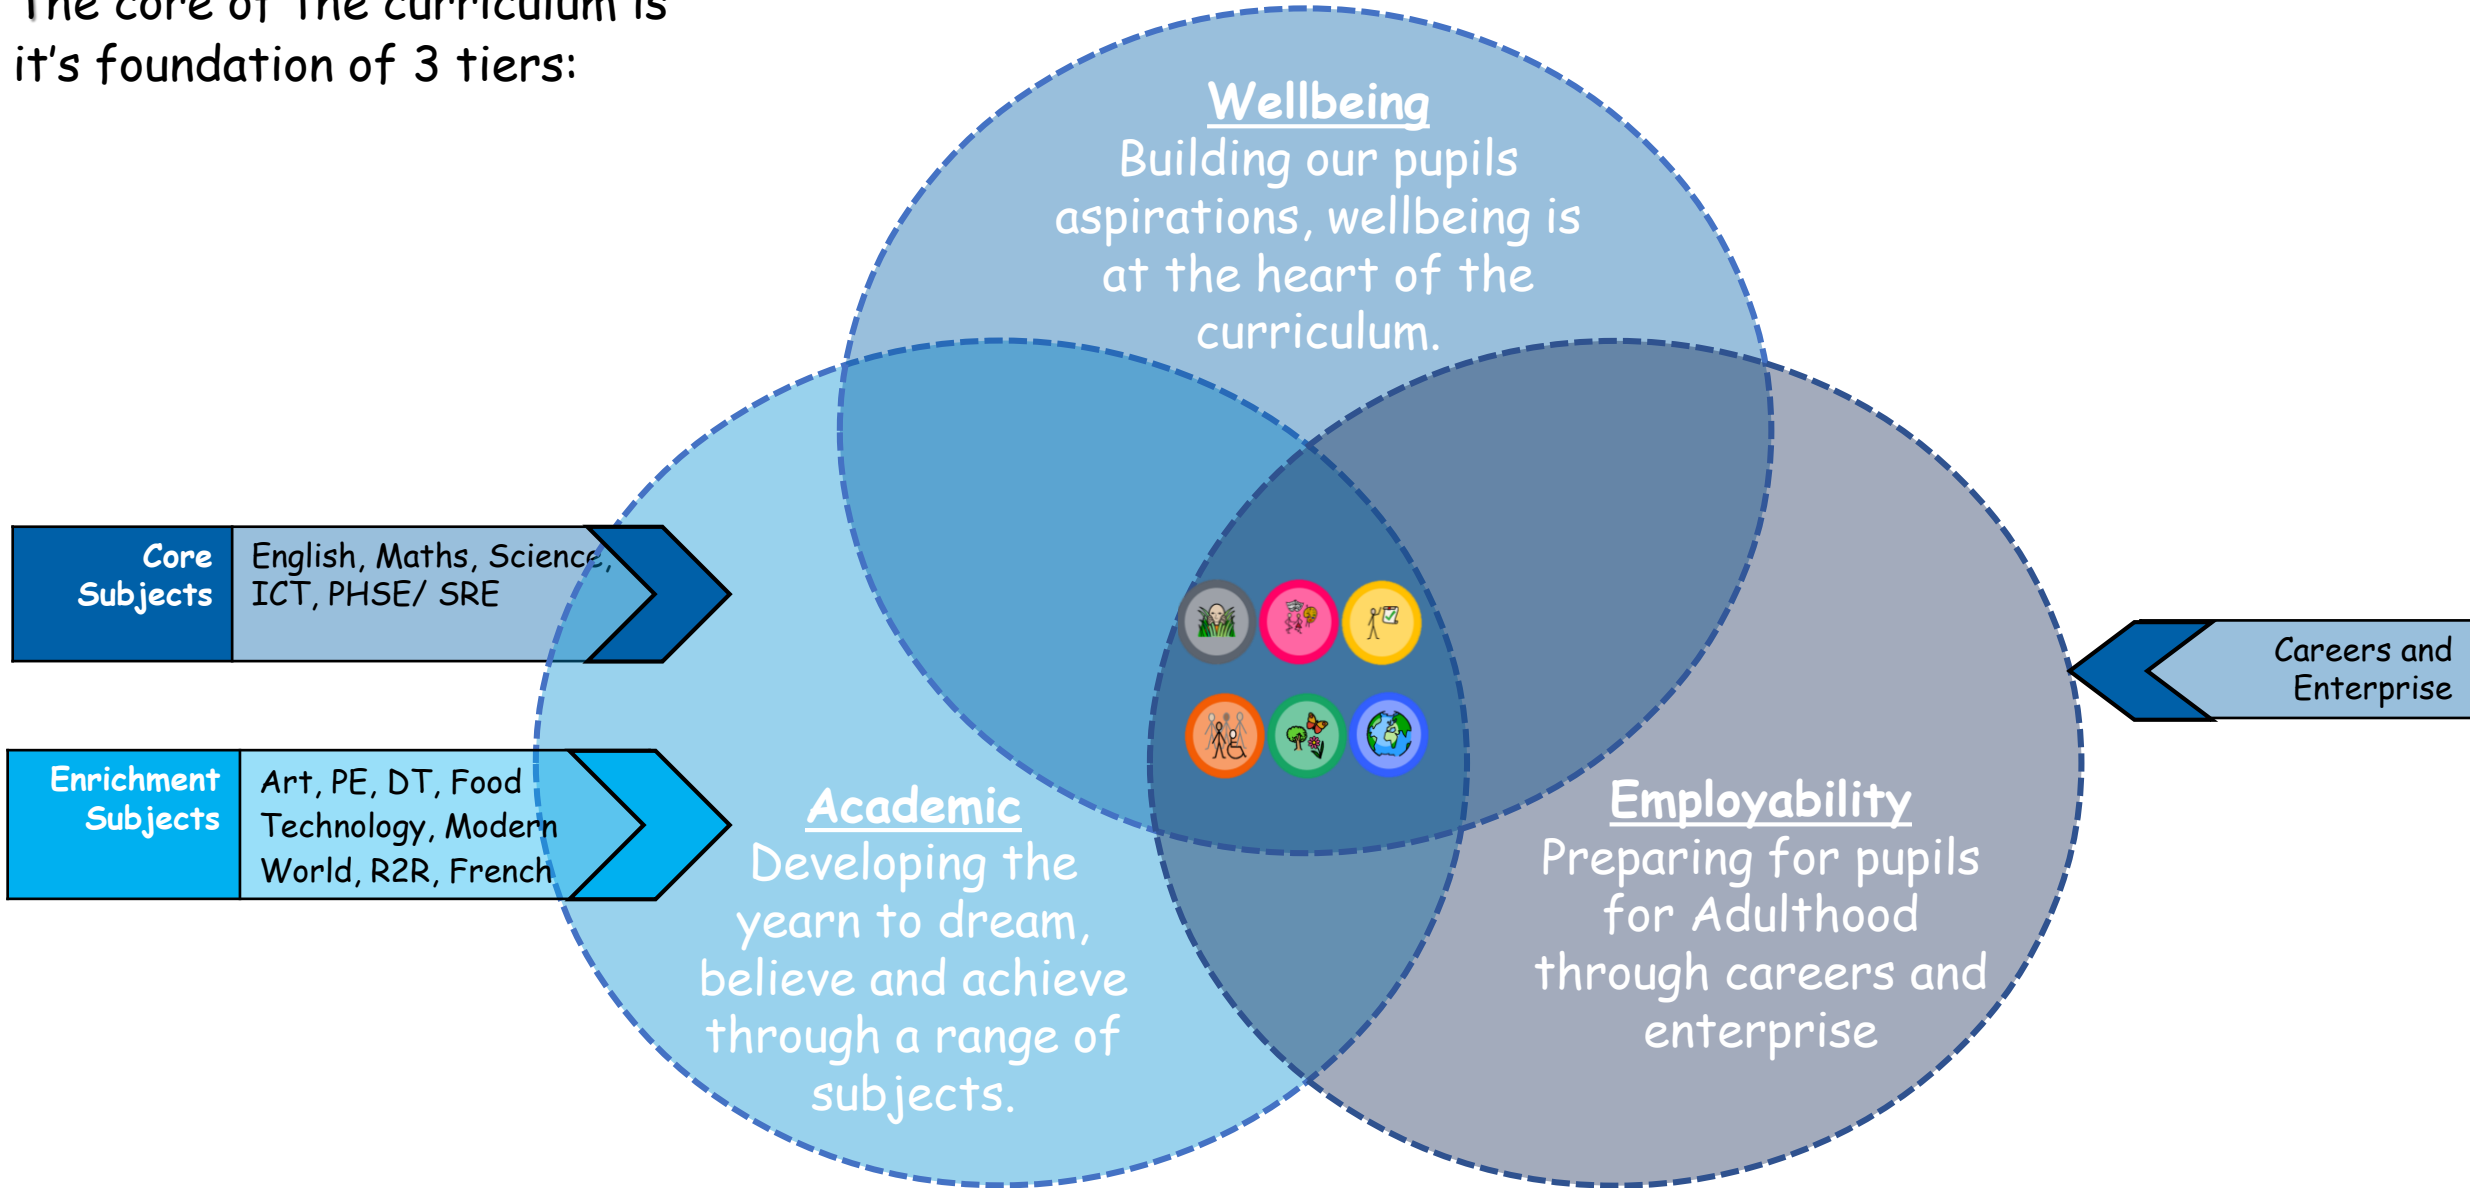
The core of The curriculum is it's foundation of 3 tiers:

Wellbeing
Building our pupils aspirations, wellbeing is at the heart of the curriculum.

Core Subjects
English, Maths, Science, ICT, PHSE/ SRE

Enrichment Subjects
Art, PE, DT, Food Technology, Modern World, R2R, French

Careers and Enterprise

Academic
Developing the yearn to dream, believe and achieve through a range of subjects.

Employability
Preparing for pupils for Adulthood through careers and enterprise